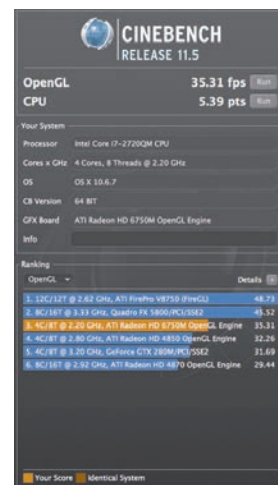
CINEBENCH
RELEASE 11.5

OpenGL 35.31 fps Run
CPU 5.39 pts Run

Your System

| | |
|---|---|
| Processor | Intel Core i7-2720QM CPU |
| Cores x GHz | 4 Cores, 8 Threads @ 2.20 GHz |
| OS | OS X 10.6.7 |
| CB Version | 64 BIT |
| GFX Board | ATI Radeon HD 6750M OpenGL Engine |
| Info | |

Ranking
OpenGL Details

| | |
|---|---|
| 1. 12C/12T @ 2.62 GHz, ATI FirePro V8750 (FireGL) | 48.73 |
| 2. 8C/16T @ 3.33 GHz, Quadro FX 5800/PCI/SSE2 | 45.52 |
| 3. 4C/8T @ 2.20 GHz, ATI Radeon HD 6750M OpenGL Engine | 35.31 |
| 4. 4C/8T @ 2.80 GHz, ATI Radeon HD 4850 OpenGL Engine | 32.26 |
| 5. 4C/8T @ 3.20 GHz, GeForce GTX 280M/PCI/SSE2 | 31.69 |
| 6. 8C/16T @ 2.92 GHz, ATI Radeon HD 4870 OpenGL Engine | 29.44 |

Your Score Identical System